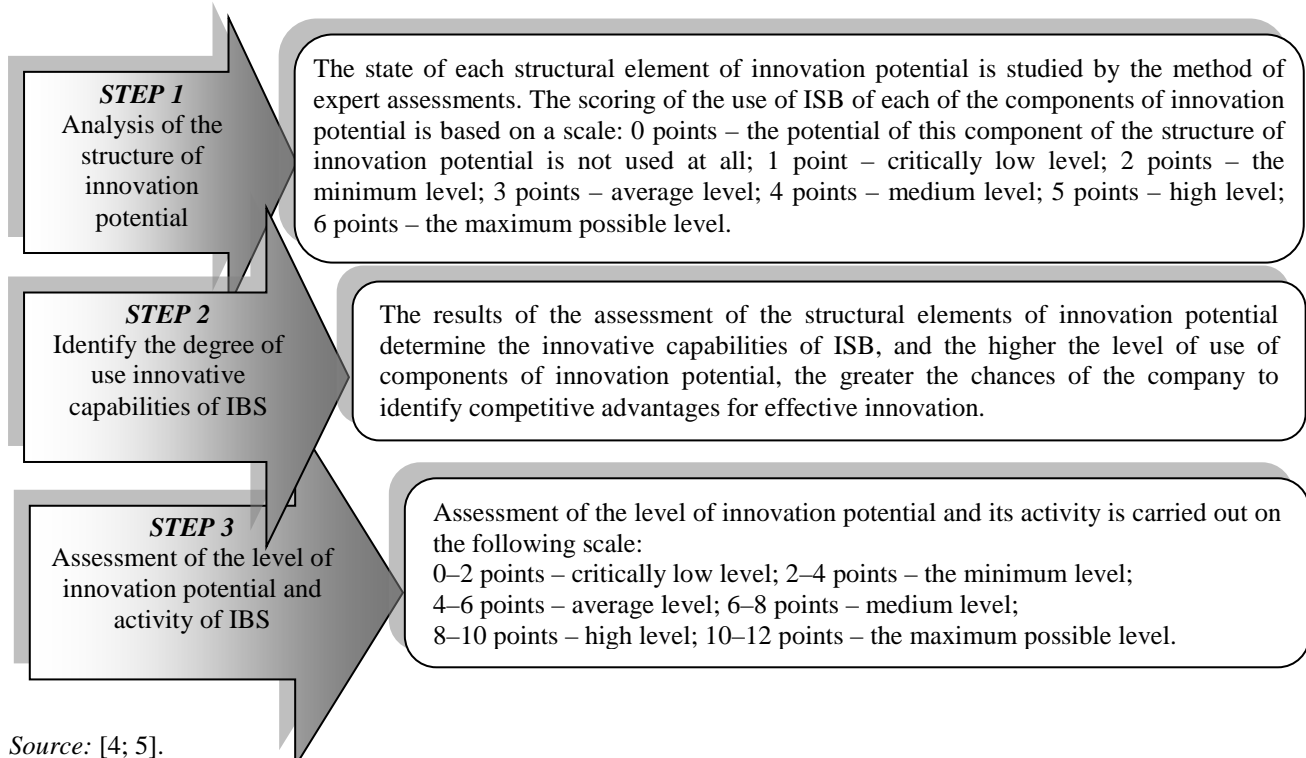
STEP 1
Analysis of the structure of innovation potential

The state of each structural element of innovation potential is studied by the method of expert assessments. The scoring of the use of ISB of each of the components of innovation potential is based on a scale: 0 points – the potential of this component of the structure of innovation potential is not used at all; 1 point – critically low level; 2 points – the minimum level; 3 points – average level; 4 points – medium level; 5 points – high level; 6 points – the maximum possible level.

STEP 2
Identify the degree of use innovative capabilities of IBS

The results of the assessment of the structural elements of innovation potential determine the innovative capabilities of ISB, and the higher the level of use of components of innovation potential, the greater the chances of the company to identify competitive advantages for effective innovation.

STEP 3
Assessment of the level of innovation potential and activity of IBS

Assessment of the level of innovation potential and its activity is carried out on the following scale:
0–2 points – critically low level; 2–4 points – the minimum level;
4–6 points – average level; 6–8 points – medium level;
8–10 points – high level; 10–12 points – the maximum possible level.

Source: [4; 5].